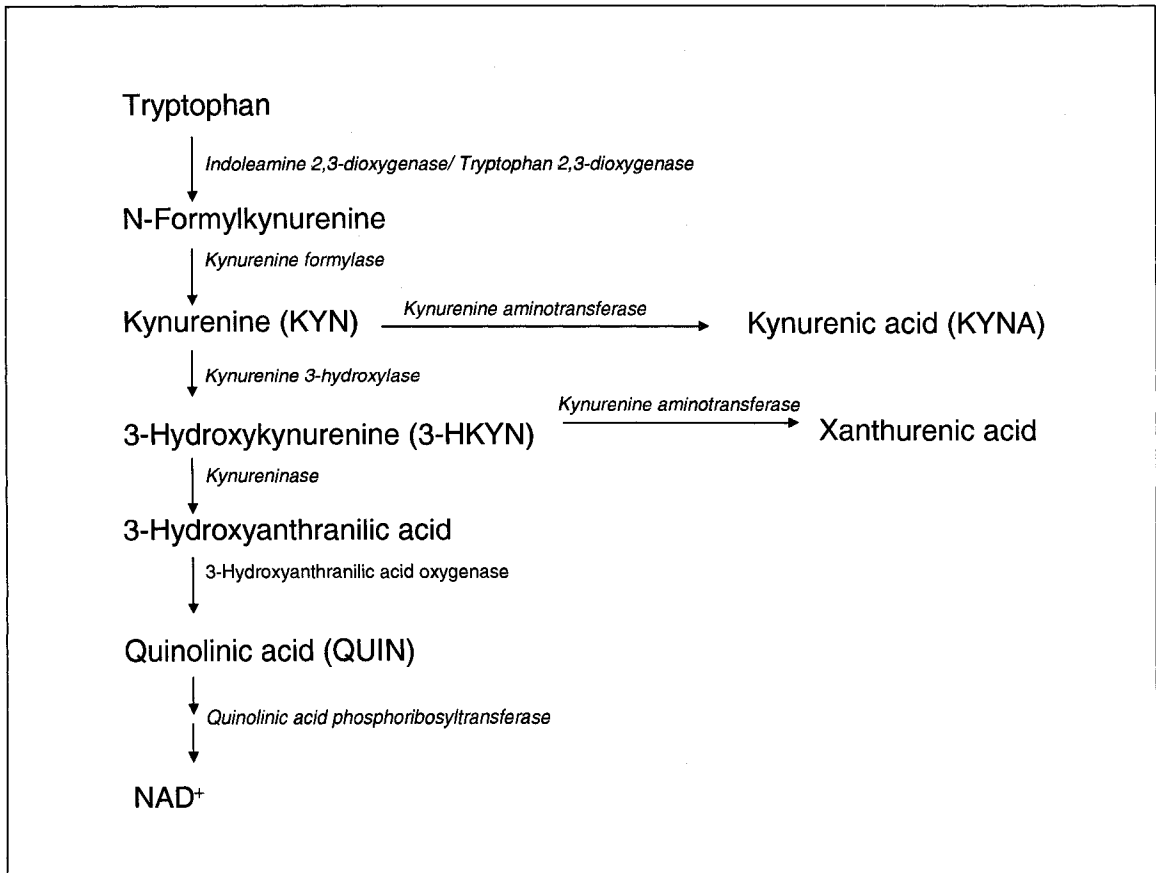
Tryptophan

Indoleamine 2,3-dioxygenase/ Tryptophan 2,3-dioxygenase

N-Formylkynurenine

Kynurenine formylase

Kynurenine (KYN)

Kynurenine aminotransferase

Kynurenic acid (KYNA)

Kynurenine 3-hydroxylase

3-Hydroxykynurenine (3-HKYN)

Kynurenine aminotransferase

Xanthurenic acid

Kynureninase

3-Hydroxyanthranilic acid

3-Hydroxyanthranilic acid oxygenase

Quinolinic acid (QUIN)

Quinolinic acid phosphoribosyltransferase

NAD$^+$